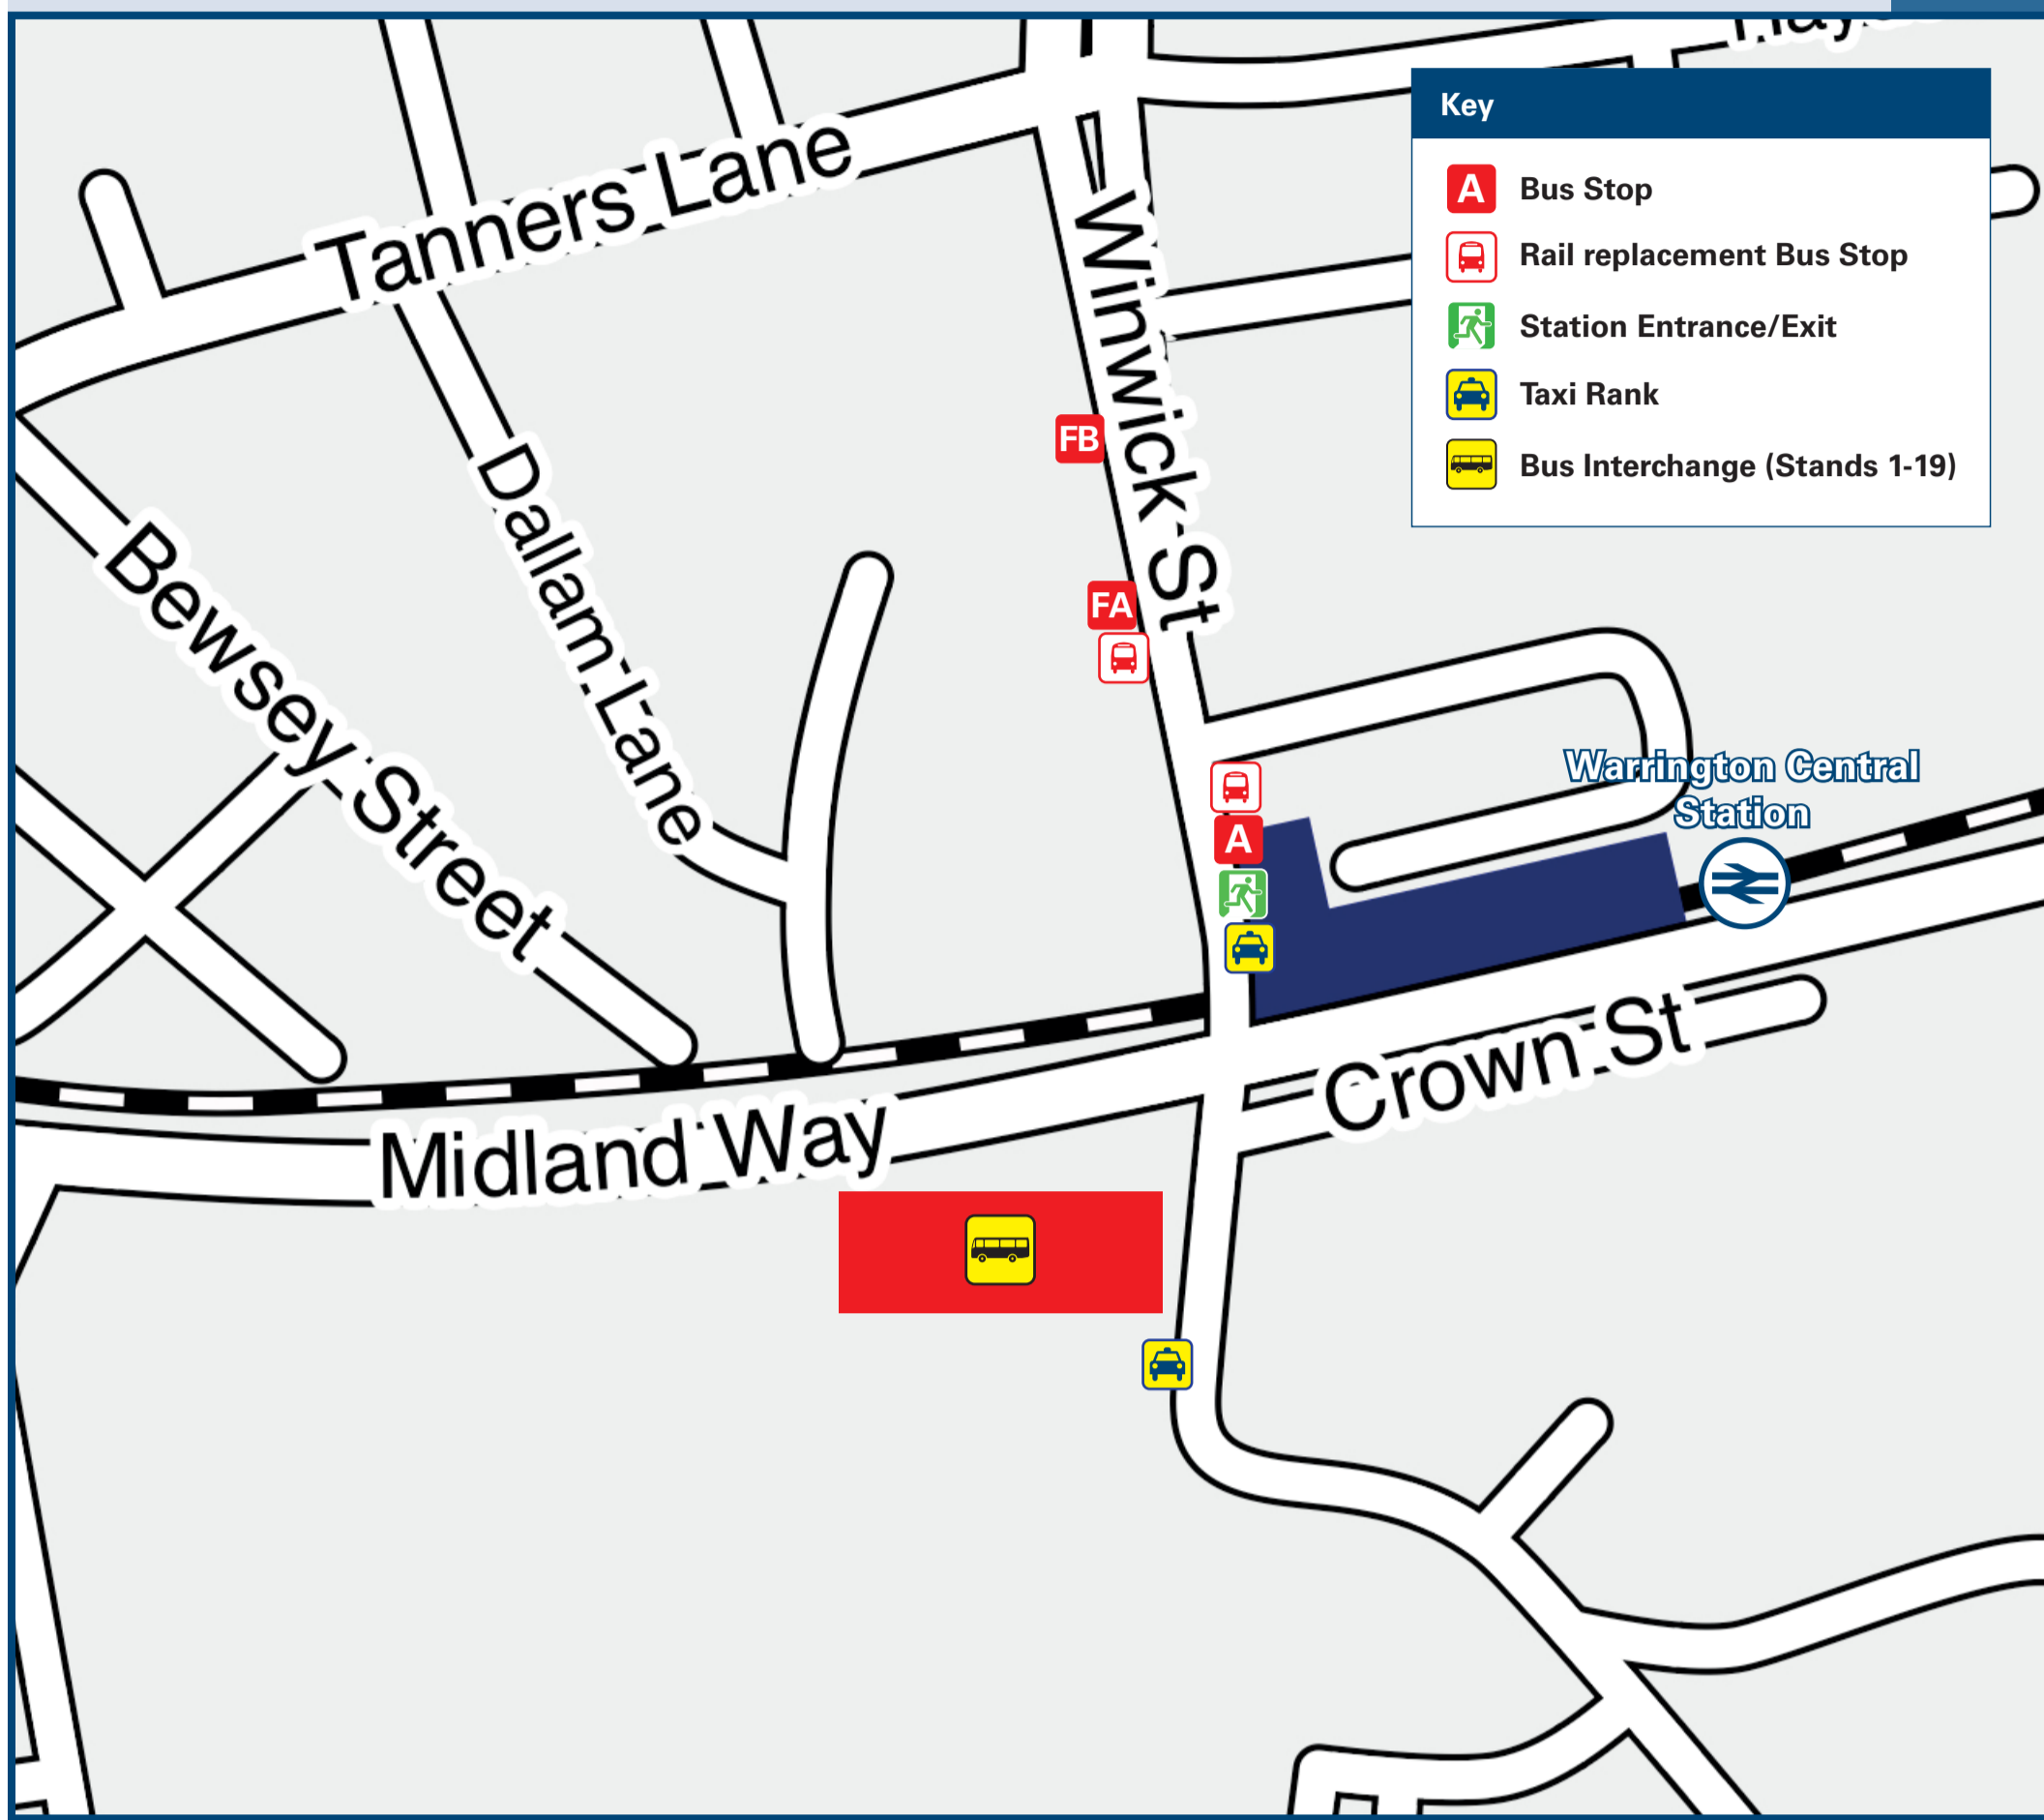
Key
A Bus Stop
Rail replacement Bus Stop
Station Entrance/Exit
Taxi Rank
Bus Interchange (Stands 1-19)

Tanners Lane
Winwick St
Dallam Lane
Bewsey Street
FB
FA
A
Warrington Central Station
Crown St
Midland Way
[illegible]